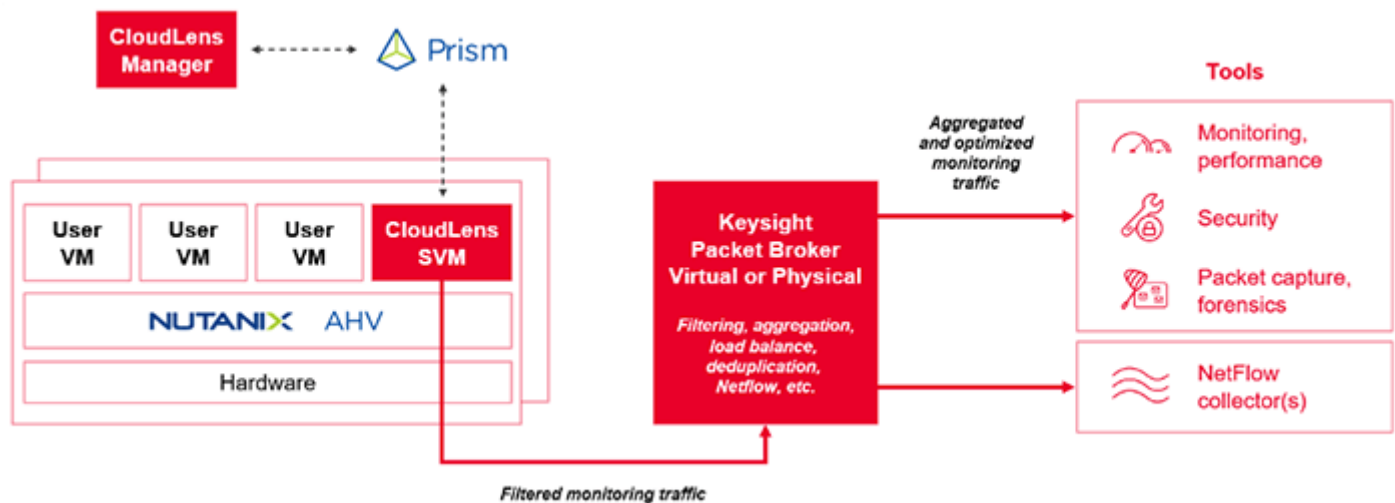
CloudLens Manager

Prism

Tools

Aggregated and optimized monitoring traffic

Monitoring, performance

Security

Packet capture, forensics

NetFlow collector(s)

User VM

User VM

User VM

CloudLens SVM

NUTANIX AHV

Hardware

Keysight Packet Broker Virtual or Physical

Filtering, aggregation, load balance, deduplication, Netflow, etc.

Filtered monitoring traffic